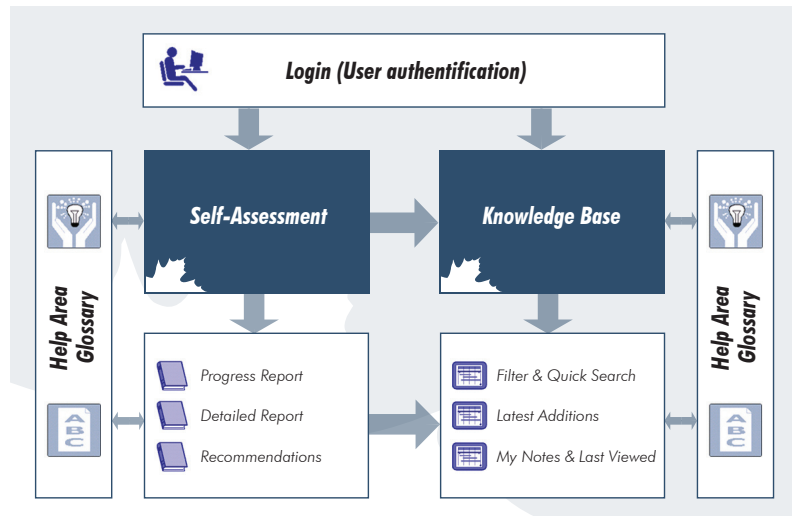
Login (User authentification)

Help Area Glossary

Self-Assessment

Knowledge Base

Help Area Glossary

Progress Report
Detailed Report
Recommendations

Filter & Quick Search
Latest Additions
My Notes & Last Viewed